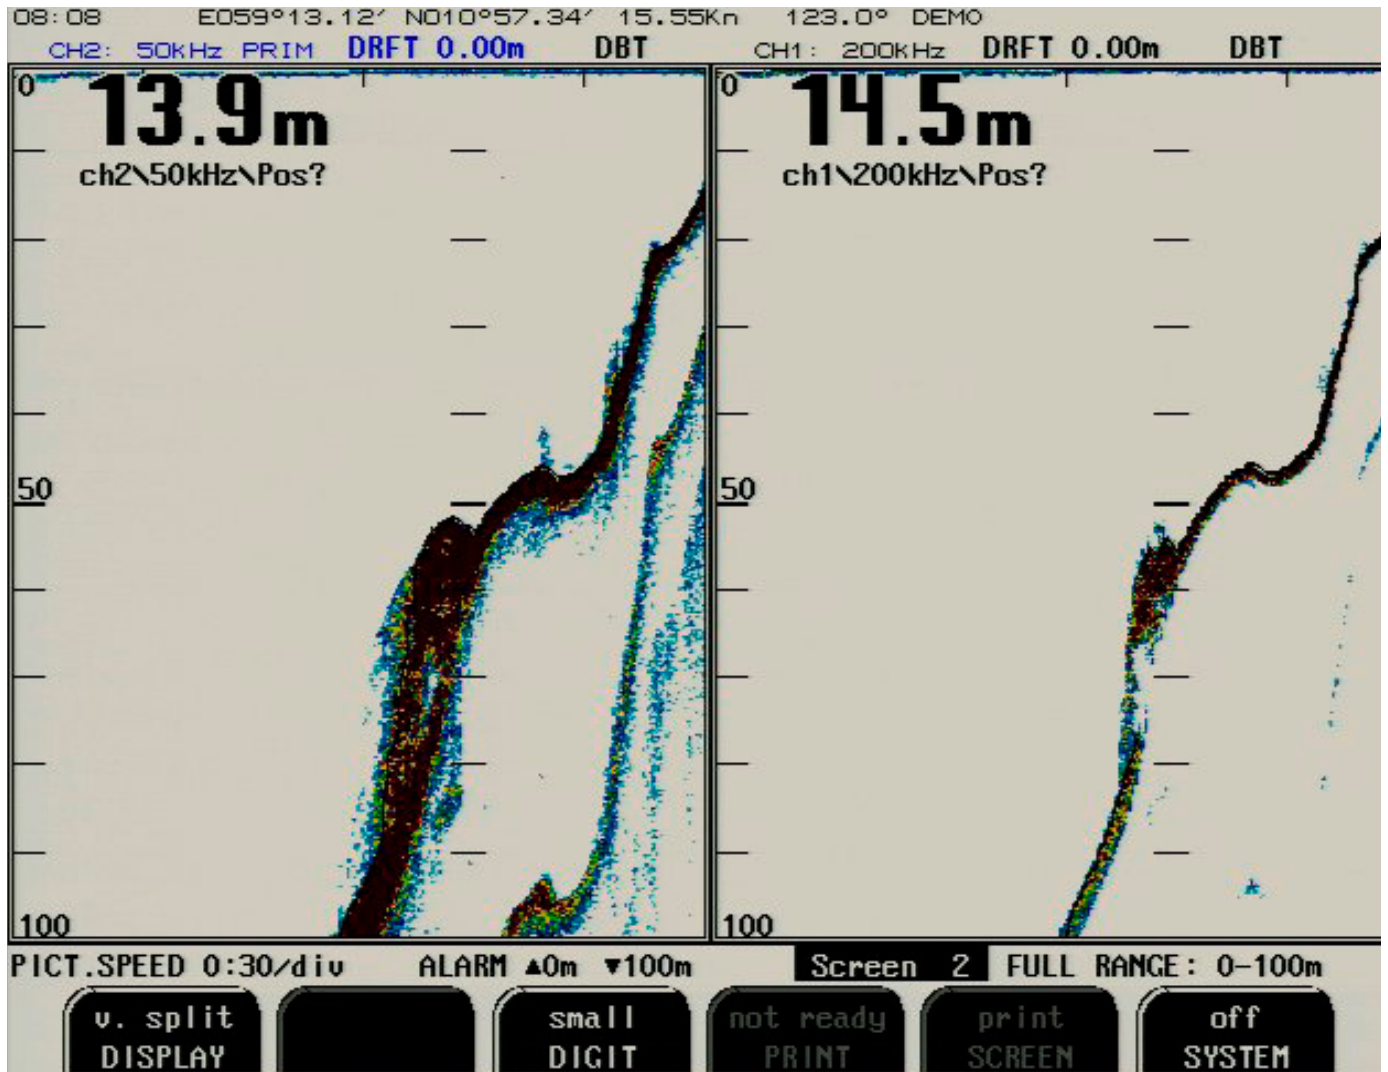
08:08 E059°13.12′ N010°57.34′ 15.55Kn 123.0° DEMO

CH2: 50KHz PRIM DRFT 0.00m DBT

CH1: 200KHz DRFT 0.00m DBT

0

13.9m

ch2\50kHz\Pos?

50

100

0

14.5m

ch1\200kHz\Pos?

50

100

PICT.SPEED 0:30/div ALARM ▲0m ▼100m

Screen 2 FULL RANGE: 0-100m

v. split DISPLAY

small DIGIT

not ready PRINT

print SCREEN

off SYSTEM